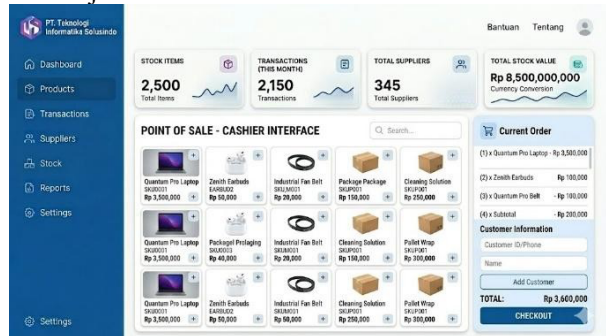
PT. Teknologi Informatika Solusindo

Bantuan Tentang

Dashboard
Products
Transactions
Suppliers
Stock
Reports
Settings

Settings

STOCK ITEMS
2,500
Total Items

TRANSACTIONS (THIS MONTH)
2,150
Transactions

TOTAL SUPPLIERS
345
Total Suppliers

TOTAL STOCK VALUE
Rp 8,500,000,000
Currency Conversion

POINT OF SALE - CASHIER INTERFACE

Search...

Quantum Pro Laptop
SKU0001
Rp 3,500,000

Zenith Earbuds
EARBUD2
Rp 50,000

Industrial Fan Belt
SKUM001
Rp 20,000

Package Package
SKUP001
Rp 150,000

Cleaning Solution
SKUP001
Rp 250,000

Quantum Pro Laptop
SKU0001
Rp 3,500,000

Packagel Prolaging
SKU0003
Rp 40,000

Industrial Fan Belt
SKUM001
Rp 20,000

Cleaning Solution
SKUP001
Rp 150,000

Pallet Wrap
SKUP001
Rp 300,000

Quantum Pro Laptop
SKU0001
Rp 3,500,000

Zenith Earbuds
EARBUD2
Rp 50,000

Industrial Fan Belt
SKUM001
Rp 50,000

Cleaning Solution
SKUP001
Rp 250,000

Pallet Wrap
SKUP001
Rp 300,000

Current Order

(1) x Quantum Pro Laptop - Rp 3,500,000
(2) x Zenith Earbuds - Rp 100,000
(3) x Quantum Pro Belt - Rp 100,000
(4) x Subtotal - Rp 200,000

Customer Information
Customer ID/Phone
Name
Add Customer

TOTAL: Rp 3,600,000

CHECKOUT